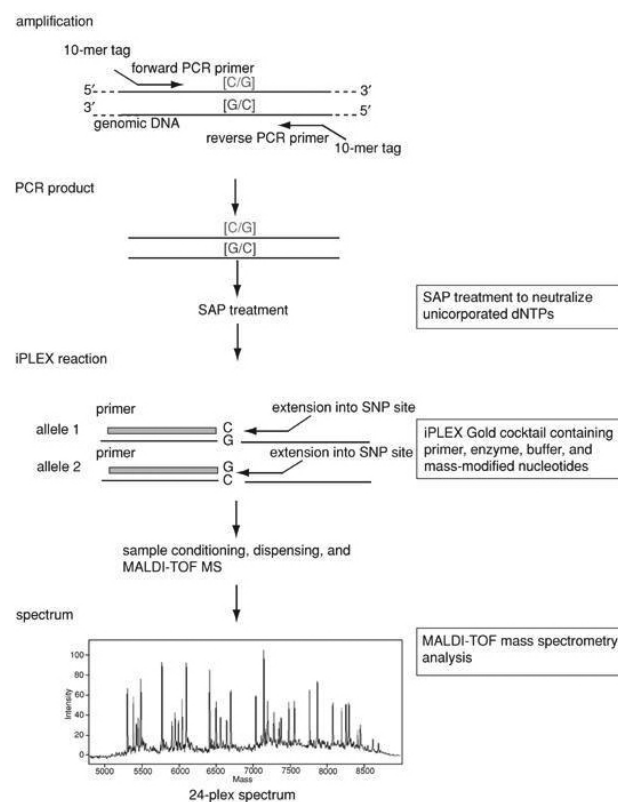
amplification

10-mer tag
forward PCR primer
[C/G]
5′ 3′
3′ [G/C] 5′
genomic DNA
reverse PCR primer
10-mer tag

PCR product

[C/G]
[G/C]

SAP treatment

SAP treatment to neutralize unicorporated dNTPs

iPLEX reaction

primer
allele 1
C
G
extension into SNP site
primer
allele 2
G
C
extension into SNP site

iPLEX Gold cocktail containing primer, enzyme, buffer, and mass-modified nucleotides

sample conditioning, dispensing, and MALDI-TOF MS

spectrum

MALDI-TOF mass spectrometry analysis

100
80
60
40
20
0
Intensity
5000 5500 6000 6500 7000 7500 8000 8500
Mass
24-plex spectrum